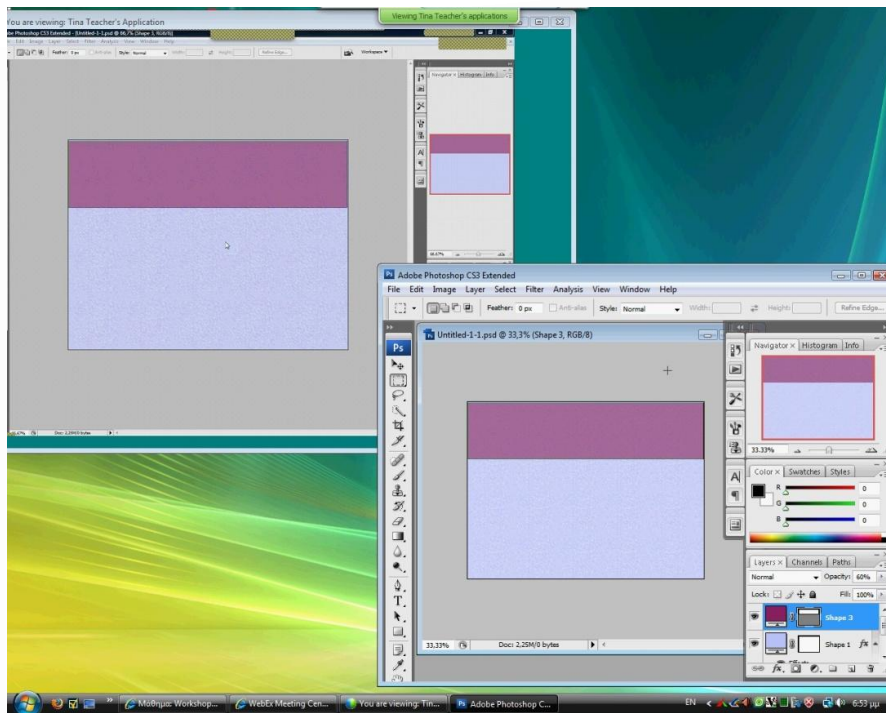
You are viewing: Tina Teacher's Application

Viewing Tina Teacher's applications

Adobe Photoshop CS3 Extended - [Untitled-1-1.psd @ 66,7% (Shape 3, RGB/8)]

Feather: 0 px Anti-alias Style: Normal Width: Height: Refine Edge... Workspace ▾

Navigator × Histogram Info

66.67%

66.67% Doc: 2,25M/0 bytes

Adobe Photoshop CS3 Extended

File Edit Image Layer Select Filter Analysis View Window Help

Feather: 0 px Anti-alias Style: Normal Width: Height: Refine Edge...

Untitled-1-1.psd @ 33,3% (Shape 3, RGB/8)

Navigator × Histogram Info

33.33%

Color × Swatches Styles

R 0
G 0
B 0

Layers × Channels Paths

Normal Opacity: 60%

Lock: Fill: 100%

Shape 3

Shape 1

33.33% Doc: 2,25M/0 bytes

Μάθημα: Workshop... WebEx Meeting Cen... You are viewing: Tin... Adobe Photoshop C...

EN 6:53 μμ